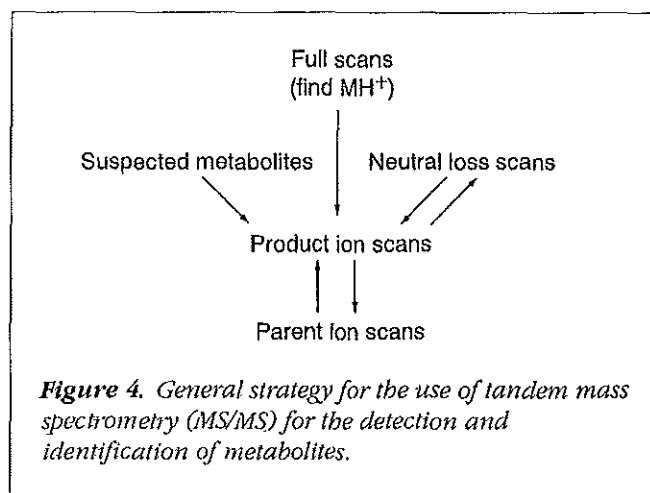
Full scans
(find $MH^+$)

Suspected metabolites

Neutral loss scans

Product ion scans

Parent ion scans

**Figure 4.** *General strategy for the use of tandem mass spectrometry (MS/MS) for the detection and identification of metabolites.*